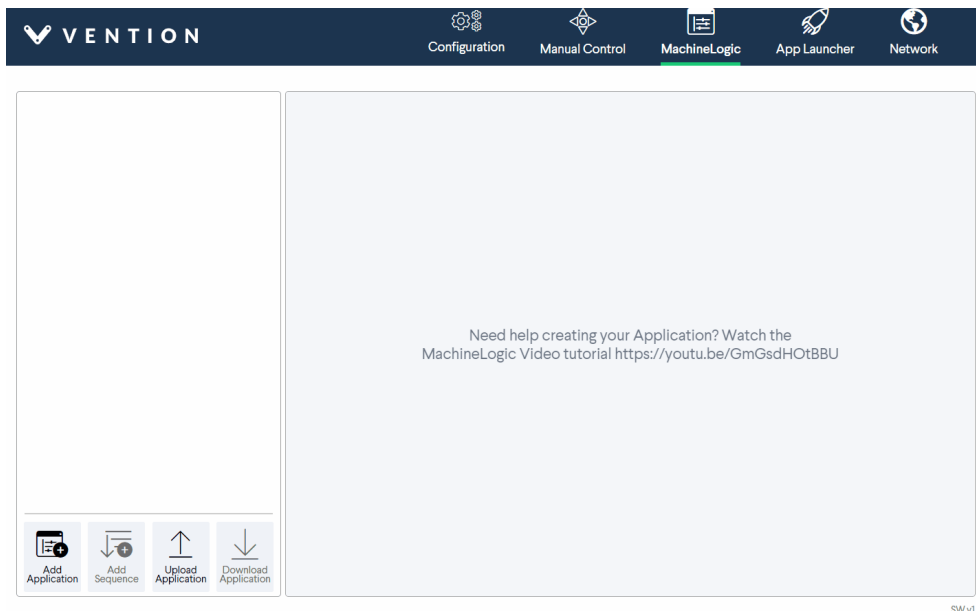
VENTION

Configuration Manual Control MachineLogic App Launcher Network

Need help creating your Application? Watch the MachineLogic Video tutorial https://youtu.be/GmGsdHOtBBU

Add Application
Add Sequence
Upload Application
Download Application

SW v1